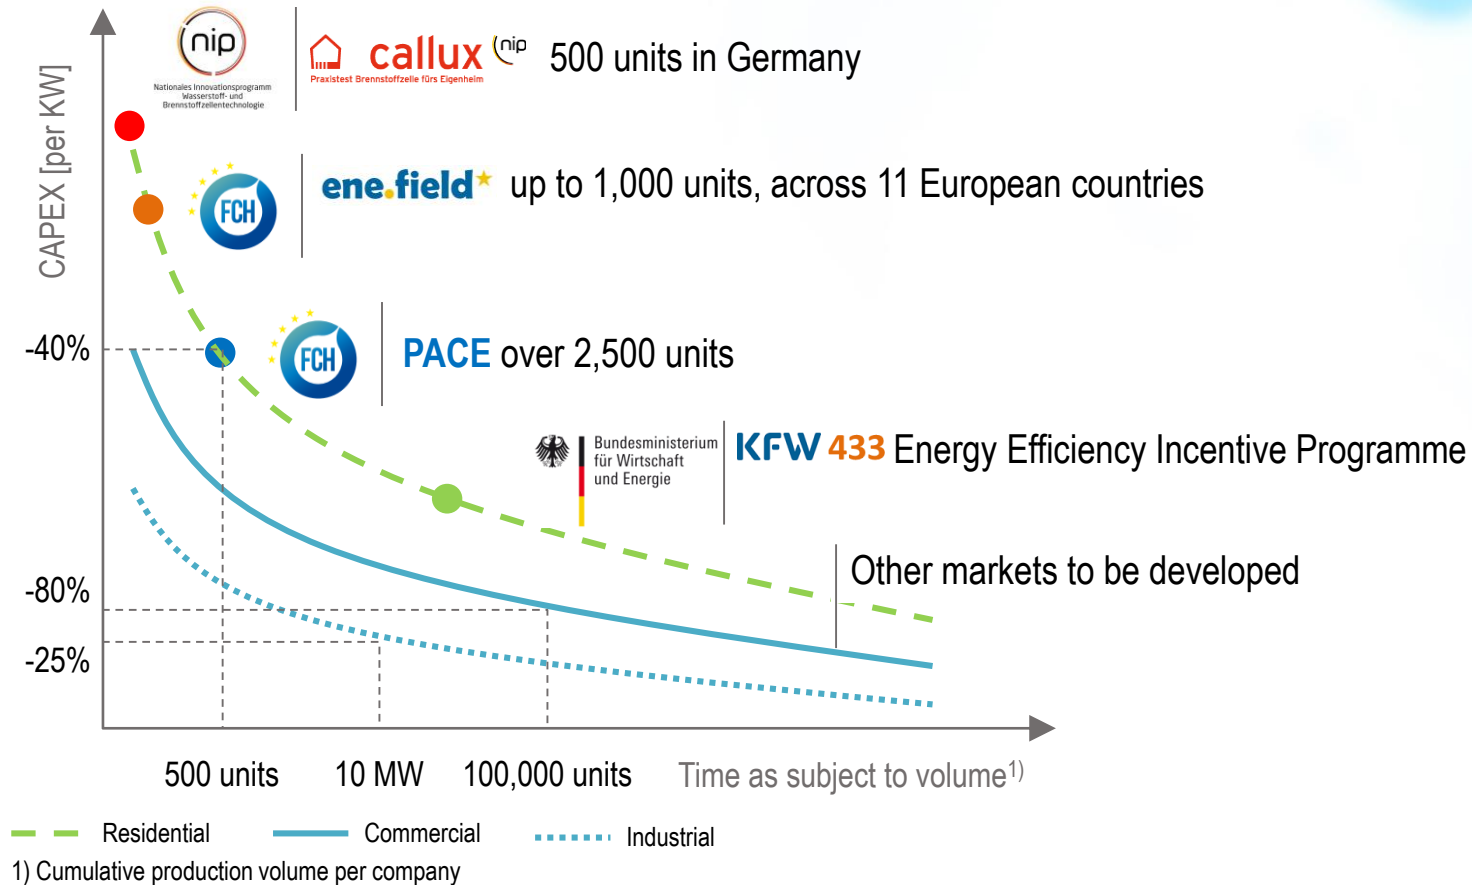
CAPEX [per KW]

nip
Nationales Innovationsprogramm Wasserstoff- und Brennstoffzellentechnologie

callux nip
Praxistest Brennstoffzelle fürs Eigenheim

500 units in Germany

FCH

ene.field up to 1,000 units, across 11 European countries

-40%

FCH

PACE over 2,500 units

Bundesministerium für Wirtschaft und Energie

KFW 433 Energy Efficiency Incentive Programme

Other markets to be developed

-80%

-25%

500 units

10 MW

100,000 units

Time as subject to volume$^{1)}$

Residential

Commercial

Industrial

1) Cumulative production volume per company